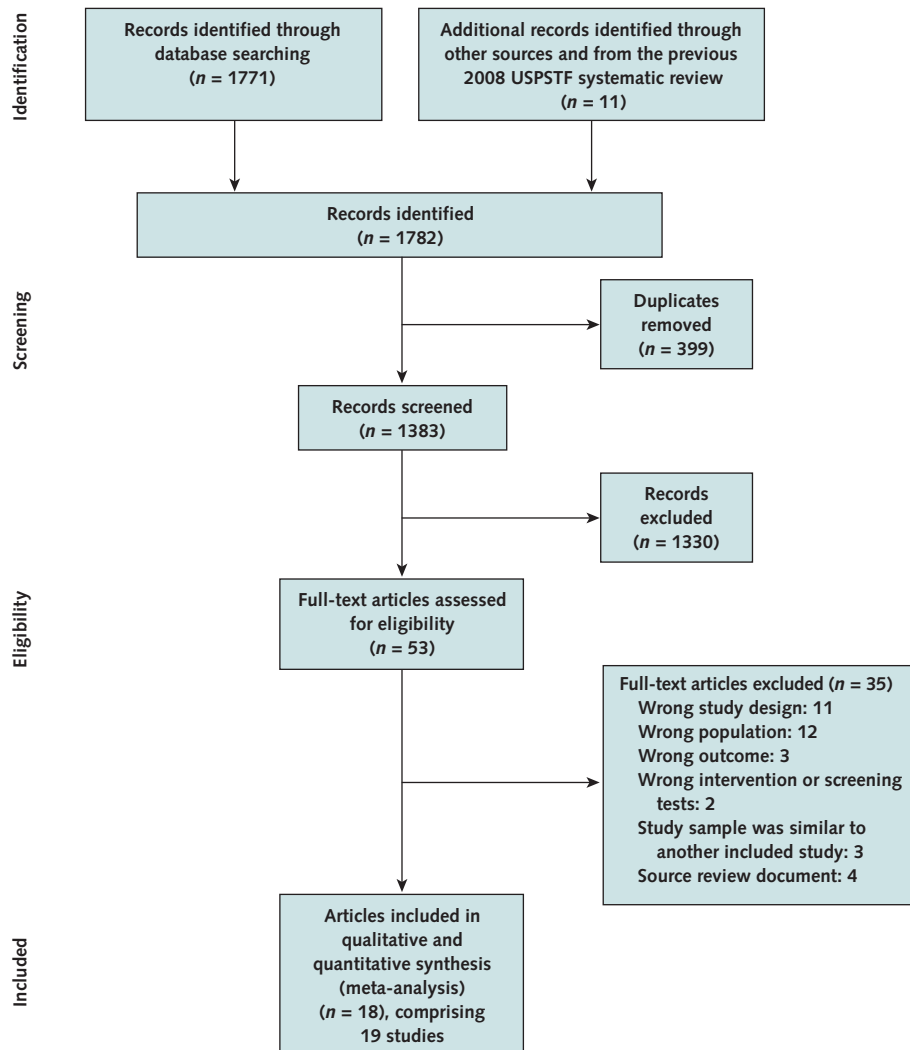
Identification

Records identified through database searching
($n$ = 1771)

Additional records identified through other sources and from the previous 2008 USPSTF systematic review
($n$ = 11)

Records identified
($n$ = 1782)

Screening

Duplicates removed
($n$ = 399)

Records screened
($n$ = 1383)

Records excluded
($n$ = 1330)

Eligibility

Full-text articles assessed for eligibility
($n$ = 53)

Full-text articles excluded ($n$ = 35)
Wrong study design: 11
Wrong population: 12
Wrong outcome: 3
Wrong intervention or screening tests: 2
Study sample was similar to another included study: 3
Source review document: 4

Included

Articles included in qualitative and quantitative synthesis (meta-analysis)
($n$ = 18), comprising 19 studies